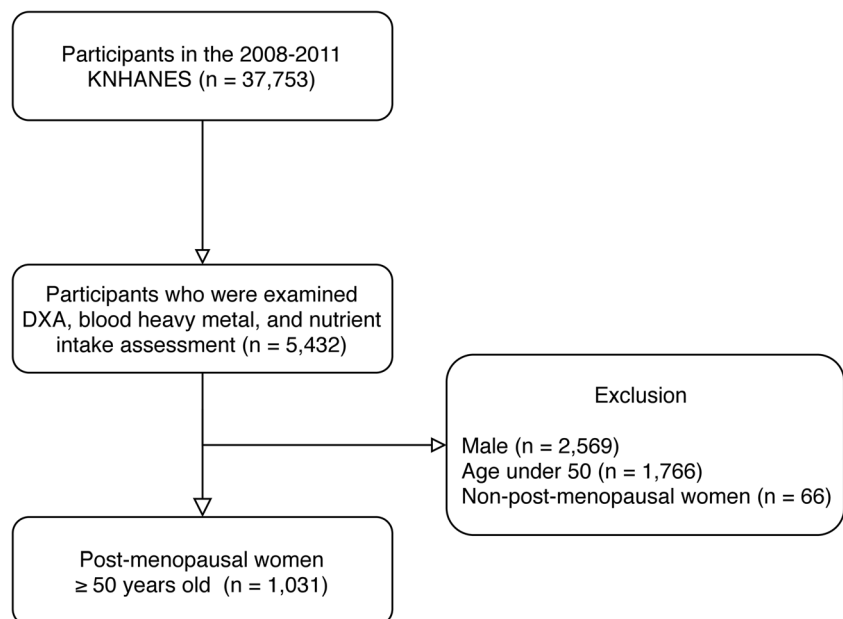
Participants in the 2008-2011 KNHANES (n = 37,753)

Participants who were examined DXA, blood heavy metal, and nutrient intake assessment (n = 5,432)

Exclusion

Male (n = 2,569)
Age under 50 (n = 1,766)
Non-post-menopausal women (n = 66)

Post-menopausal women ≥ 50 years old (n = 1,031)